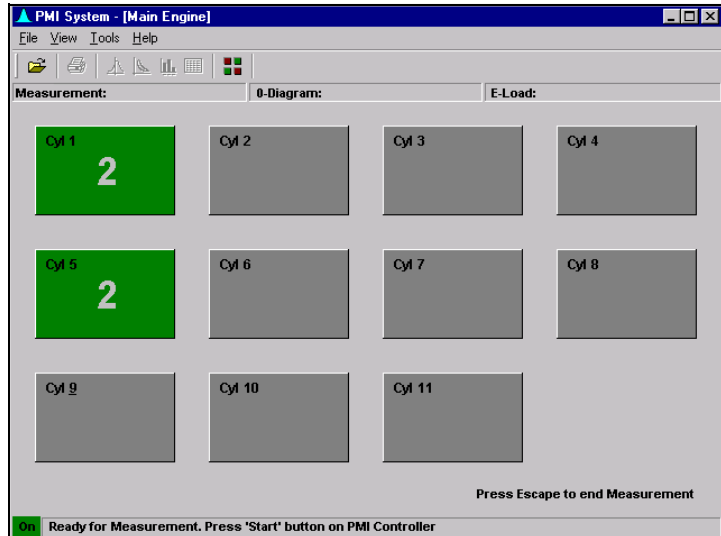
PMI System - [Main Engine]

File View Tools Help

Measurement: | 0-Diagram: | E-Load:

Cyl 1
2

Cyl 2

Cyl 3

Cyl 4

Cyl 5
2

Cyl 6

Cyl 7

Cyl 8

Cyl 9

Cyl 10

Cyl 11

Press Escape to end Measurement

On Ready for Measurement. Press 'Start' button on PMI Controller